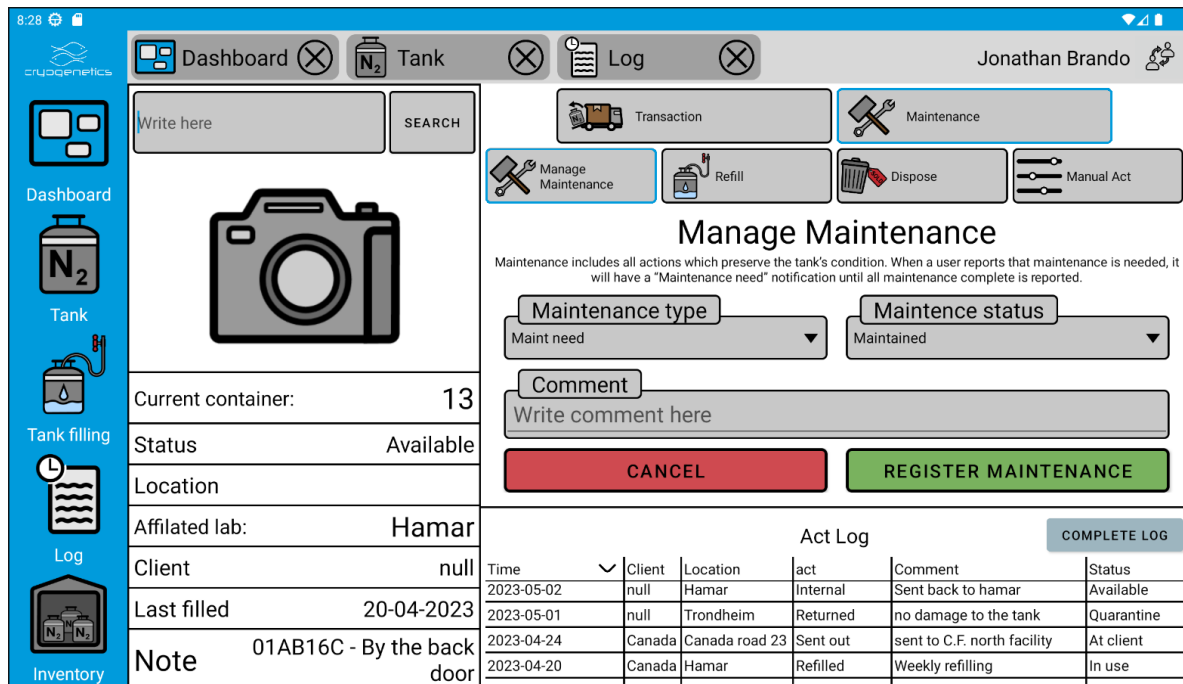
8:28

cryogenetics

Dashboard

$N_2$

Tank

Tank filling

Log

$N_2$ $N_2$ $N_2$

Inventory

Dashboard ⊗ $N_2$ Tank ⊗ Log ⊗

Jonathan Brando

Write here

SEARCH

Current container: 13

Status Available

Location

Affilated lab: Hamar

Client null

Last filled 20-04-2023

Note 01AB16C - By the back door

Transaction

Maintenance

Manage Maintenance

Refill

Dispose

Manual Act

Manage Maintenance

Maintenance includes all actions which preserve the tank's condition. When a user reports that maintenance is needed, it will have a "Maintenance need" notification until all maintenance complete is reported.

Maintenance type

Maint need

Maintence status

Maintained

Comment

Write comment here

CANCEL

REGISTER MAINTENANCE

Act Log

COMPLETE LOG

| Time | Client | Location | act | Comment | Status |
|---|---|---|---|---|---|
| 2023-05-02 | null | Hamar | Internal | Sent back to hamar | Available |
| 2023-05-01 | null | Trondheim | Returned | no damage to the tank | Quarantine |
| 2023-04-24 | Canada | Canada road 23 | Sent out | sent to C.F. north facility | At client |
| 2023-04-20 | Canada | Hamar | Refilled | Weekly refilling | In use |